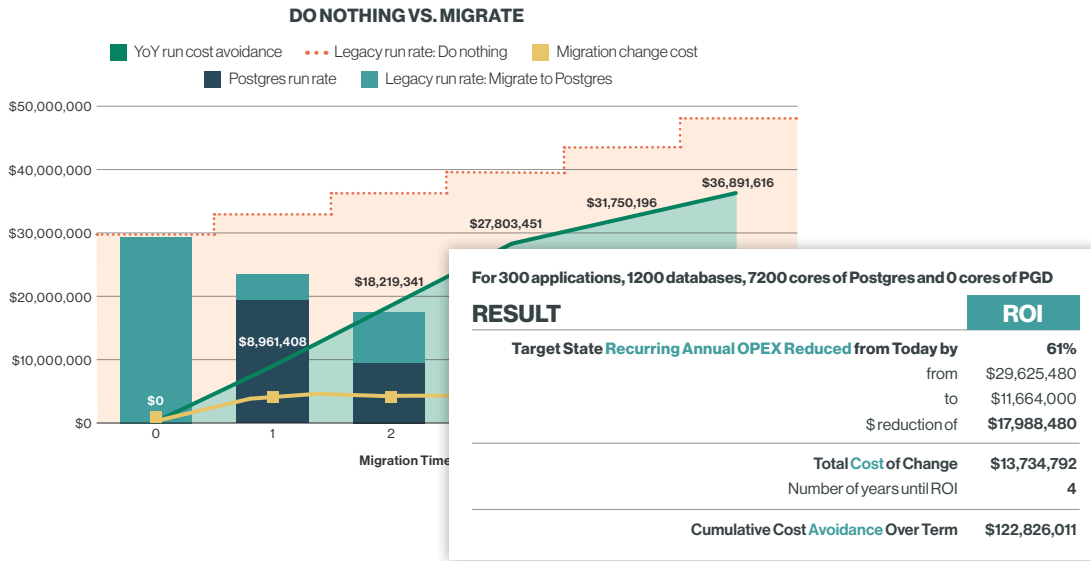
DO NOTHING VS. MIGRATE

YoY run cost avoidance
Legacy run rate: Do nothing
Migration change cost
Postgres run rate
Legacy run rate: Migrate to Postgres

$50,000,000
$40,000,000
$30,000,000
$20,000,000
$10,000,000
$0

$36,891,616
$31,750,196
$27,803,451
$18,219,341
$8,961,408
$0

0
1
2

Migration Time

For 300 applications, 1200 databases, 7200 cores of Postgres and 0 cores of PGD

| RESULT | ROI |
|---|---|
| Target State Recurring Annual OPEX Reduced from Today by | 61% |
| from | $29,625,480 |
| to | $11,664,000 |
| $ reduction of | $17,988,480 |
| Total Cost of Change | $13,734,792 |
| Number of years until ROI | 4 |
| Cumulative Cost Avoidance Over Term | $122,826,011 |